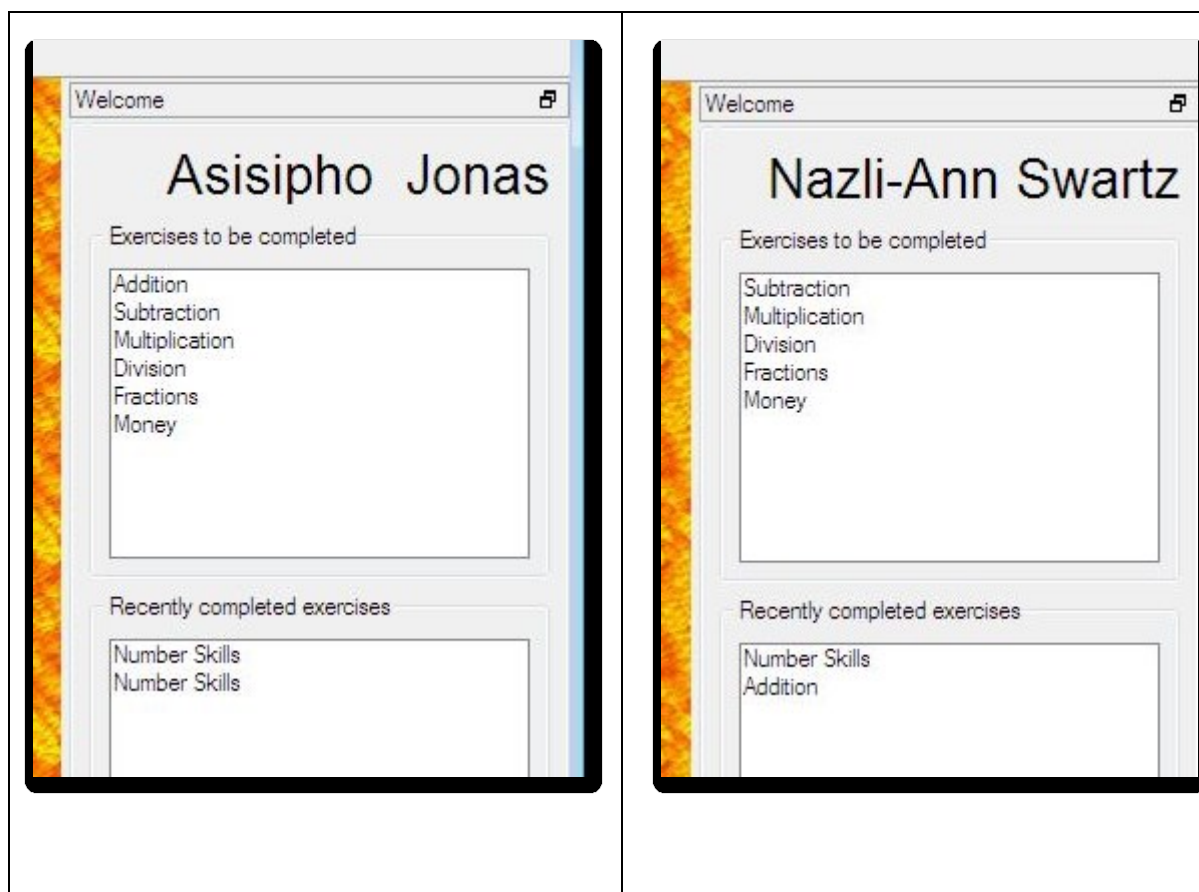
Welcome

Asisipho Jonas

Exercises to be completed

Addition
Subtraction
Multiplication
Division
Fractions
Money

Recently completed exercises

Number Skills
Number Skills

Welcome

Nazli-Ann Swartz

Exercises to be completed

Subtraction
Multiplication
Division
Fractions
Money

Recently completed exercises

Number Skills
Addition